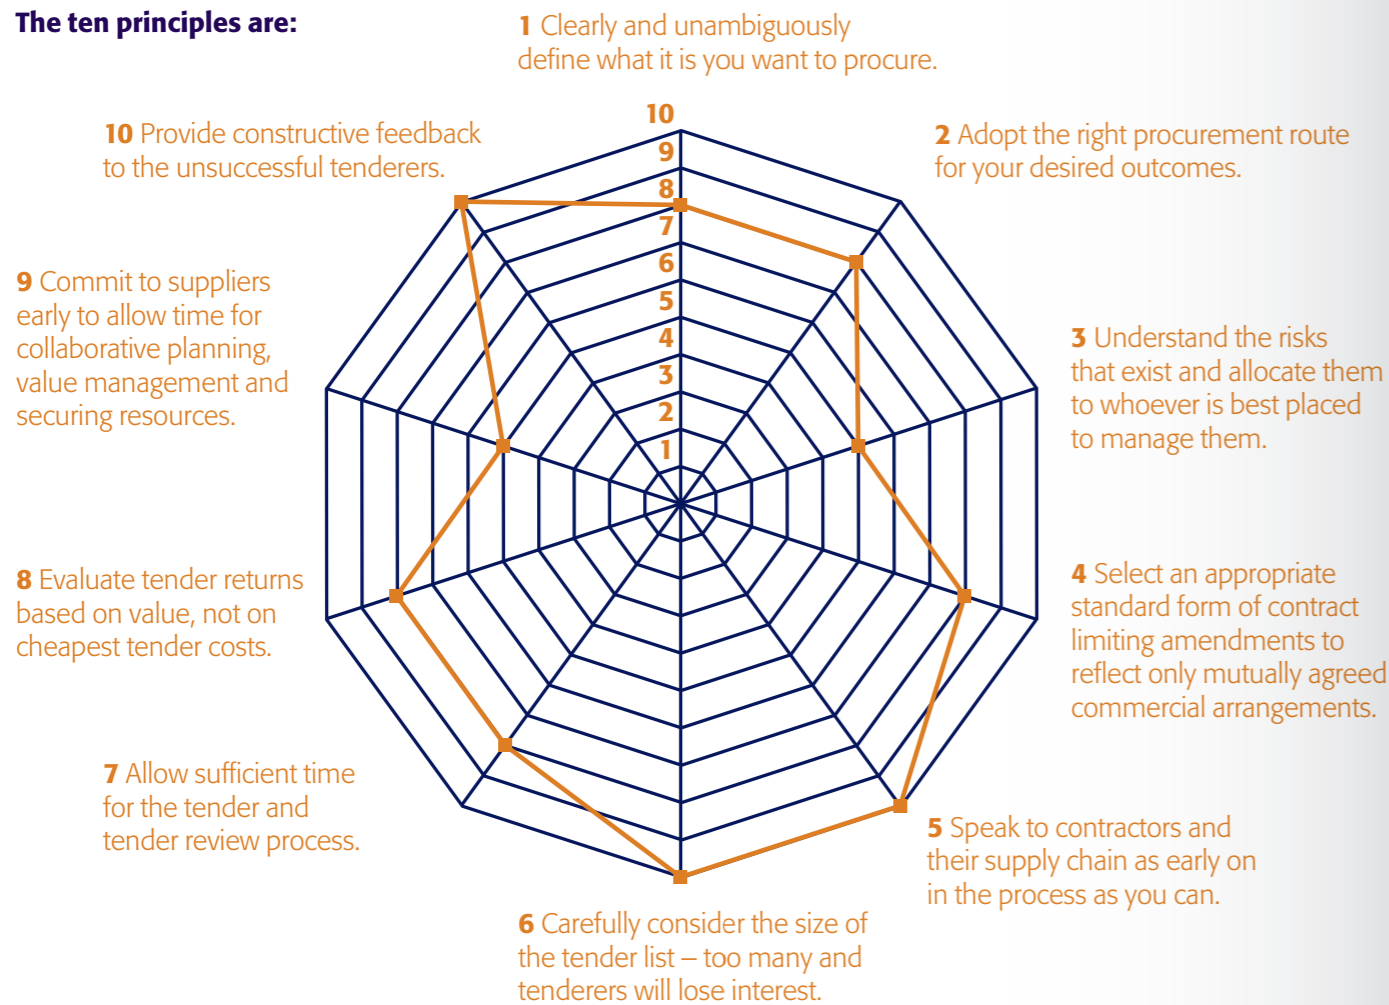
The ten principles are:

1 Clearly and unambiguously define what it is you want to procure.

2 Adopt the right procurement route for your desired outcomes.

3 Understand the risks that exist and allocate them to whoever is best placed to manage them.

4 Select an appropriate standard form of contract limiting amendments to reflect only mutually agreed commercial arrangements.

5 Speak to contractors and their supply chain as early on in the process as you can.

6 Carefully consider the size of the tender list – too many and tenderers will lose interest.

7 Allow sufficient time for the tender and tender review process.

8 Evaluate tender returns based on value, not on cheapest tender costs.

9 Commit to suppliers early to allow time for collaborative planning, value management and securing resources.

10 Provide constructive feedback to the unsuccessful tenderers.

10
9
8
7
6
5
4
3
2
1